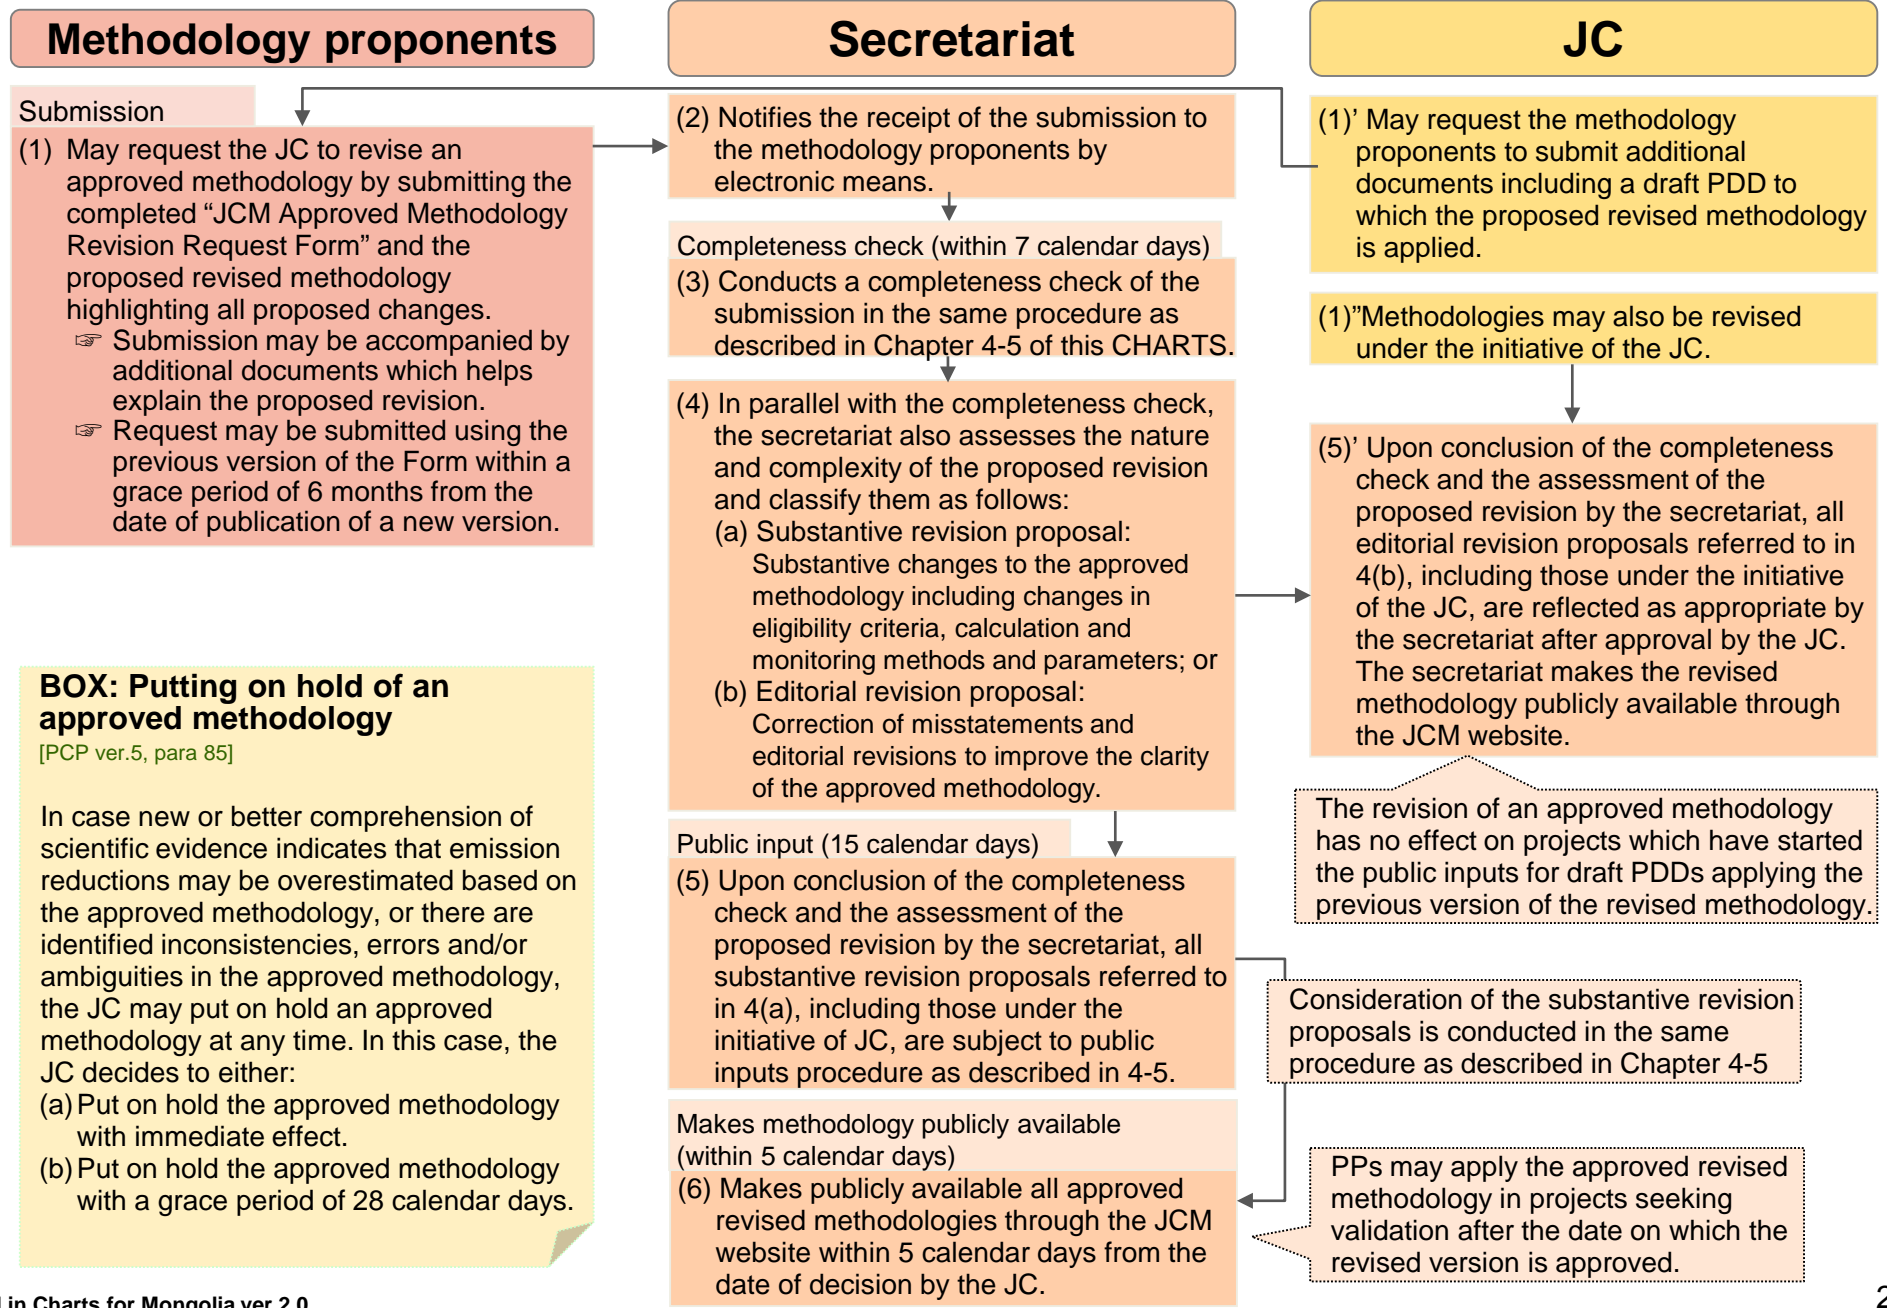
Methodology proponents

Secretariat

JC

Submission

(1) May request the JC to revise an approved methodology by submitting the completed “JCM Approved Methodology Revision Request Form” and the proposed revised methodology highlighting all proposed changes.
☞ Submission may be accompanied by additional documents which helps explain the proposed revision.
☞ Request may be submitted using the previous version of the Form within a grace period of 6 months from the date of publication of a new version.

(2) Notifies the receipt of the submission to the methodology proponents by electronic means.

Completeness check (within 7 calendar days)

(3) Conducts a completeness check of the submission in the same procedure as described in Chapter 4-5 of this CHARTS.

(4) In parallel with the completeness check, the secretariat also assesses the nature and complexity of the proposed revision and classify them as follows:
(a) Substantive revision proposal: Substantive changes to the approved methodology including changes in eligibility criteria, calculation and monitoring methods and parameters; or
(b) Editorial revision proposal: Correction of misstatements and editorial revisions to improve the clarity of the approved methodology.

Public input (15 calendar days)

(5) Upon conclusion of the completeness check and the assessment of the proposed revision by the secretariat, all substantive revision proposals referred to in 4(a), including those under the initiative of JC, are subject to public inputs procedure as described in 4-5.

Makes methodology publicly available (within 5 calendar days)

(6) Makes publicly available all approved revised methodologies through the JCM website within 5 calendar days from the date of decision by the JC.

(1)’ May request the methodology proponents to submit additional documents including a draft PDD to which the proposed revised methodology is applied.

(1)”Methodologies may also be revised under the initiative of the JC.

(5)’ Upon conclusion of the completeness check and the assessment of the proposed revision by the secretariat, all editorial revision proposals referred to in 4(b), including those under the initiative of the JC, are reflected as appropriate by the secretariat after approval by the JC. The secretariat makes the revised methodology publicly available through the JCM website.

The revision of an approved methodology has no effect on projects which have started the public inputs for draft PDDs applying the previous version of the revised methodology.

Consideration of the substantive revision proposals is conducted in the same procedure as described in Chapter 4-5

PPs may apply the approved revised methodology in projects seeking validation after the date on which the revised version is approved.

BOX: Putting on hold of an approved methodology
[PCP ver.5, para 85]

In case new or better comprehension of scientific evidence indicates that emission reductions may be overestimated based on the approved methodology, or there are identified inconsistencies, errors and/or ambiguities in the approved methodology, the JC may put on hold an approved methodology at any time. In this case, the JC decides to either:
(a) Put on hold the approved methodology with immediate effect.
(b) Put on hold the approved methodology with a grace period of 28 calendar days.

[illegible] in Charts for Mongolia ver 2.0

2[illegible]